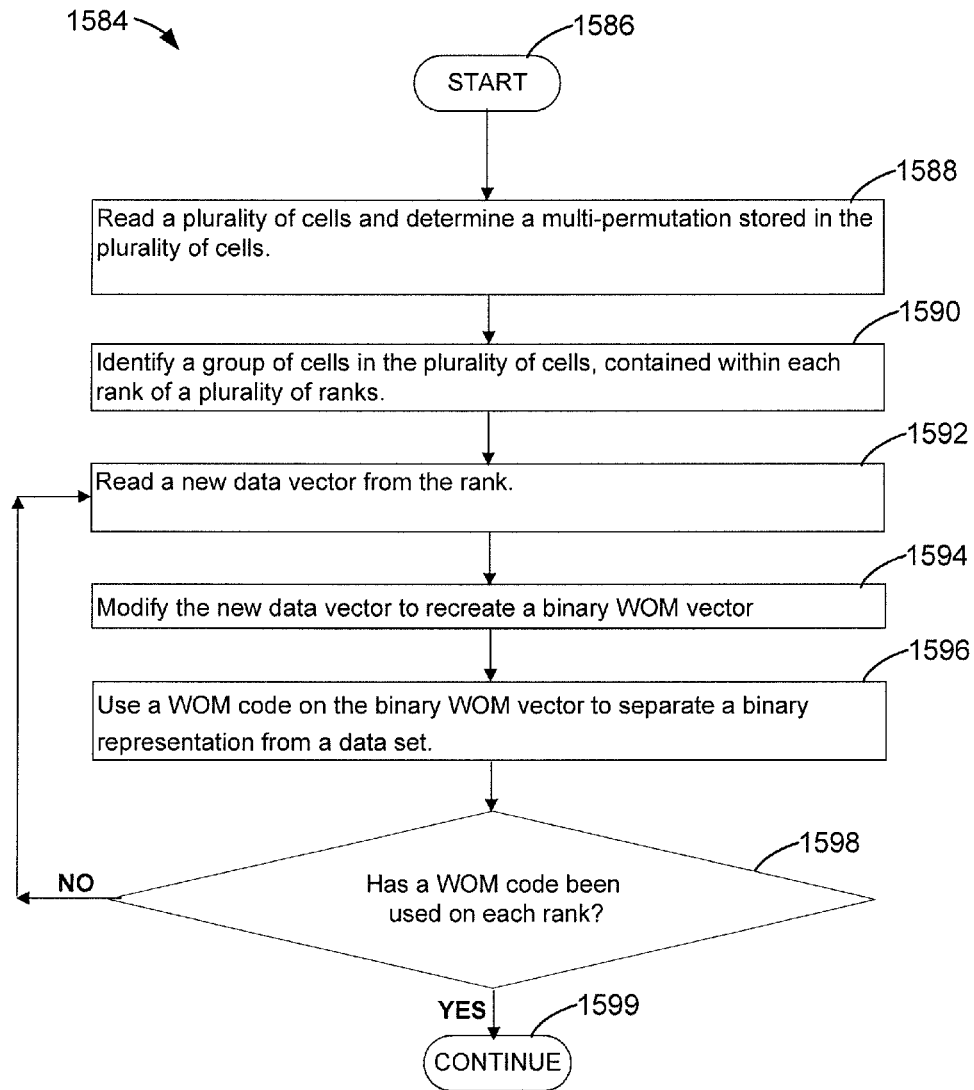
1584

1586

START

1588

Read a plurality of cells and determine a multi-permutation stored in the plurality of cells.

1590

Identify a group of cells in the plurality of cells, contained within each rank of a plurality of ranks.

1592

Read a new data vector from the rank.

1594

Modify the new data vector to recreate a binary WOM vector

1596

Use a WOM code on the binary WOM vector to separate a binary representation from a data set.

1598

Has a WOM code been used on each rank?

NO

YES

1599

CONTINUE